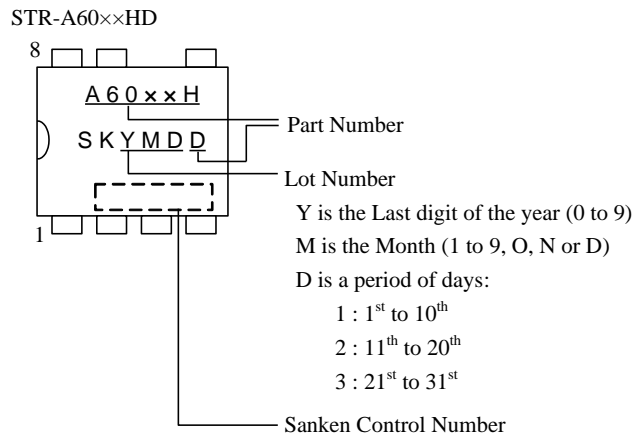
STR-A60××HD

8

A 6 0 × × H

S K Y M D D

1

Part Number

Lot Number

Y is the Last digit of the year (0 to 9)

M is the Month (1 to 9, O, N or D)

D is a period of days:

1 : $1^{st}$ to $10^{th}$

2 : $11^{th}$ to $20^{th}$

3 : $21^{st}$ to $31^{st}$

Sanken Control Number